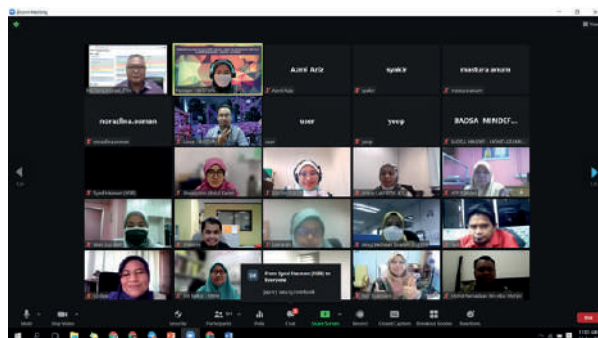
Zoom Meeting

Azmi Aziz

syakir

mentara anum

norazlina.osman

user

yusop

BADSA MINDEF...

From Syed Hassan (KSB) to Everyone

Mute

Stop Video

Security

Participants

Polls

Chat

Share Screen

Record

Closed Caption

Breakout Rooms

Reactions

End